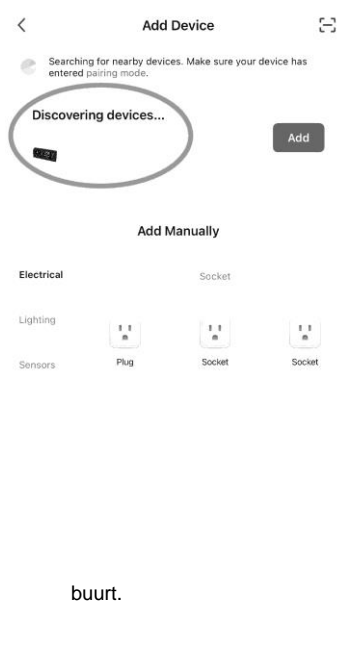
<

Add Device

Searching for nearby devices. Make sure your device has entered pairing mode.

Discovering devices...

Add

Add Manually

Electrical

Socket

Lighting

Sensors

Plug

Socket

Socket

buurt.